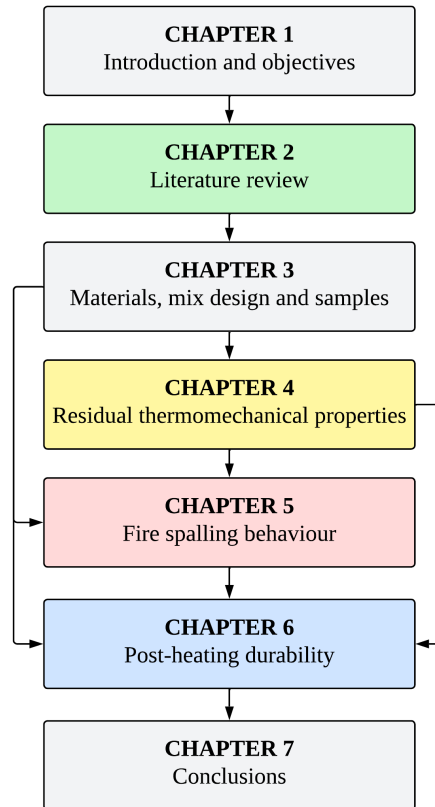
CHAPTER 1
Introduction and objectives

CHAPTER 2
Literature review

CHAPTER 3
Materials, mix design and samples

CHAPTER 4
Residual thermomechanical properties

CHAPTER 5
Fire spalling behaviour

CHAPTER 6
Post-heating durability

CHAPTER 7
Conclusions